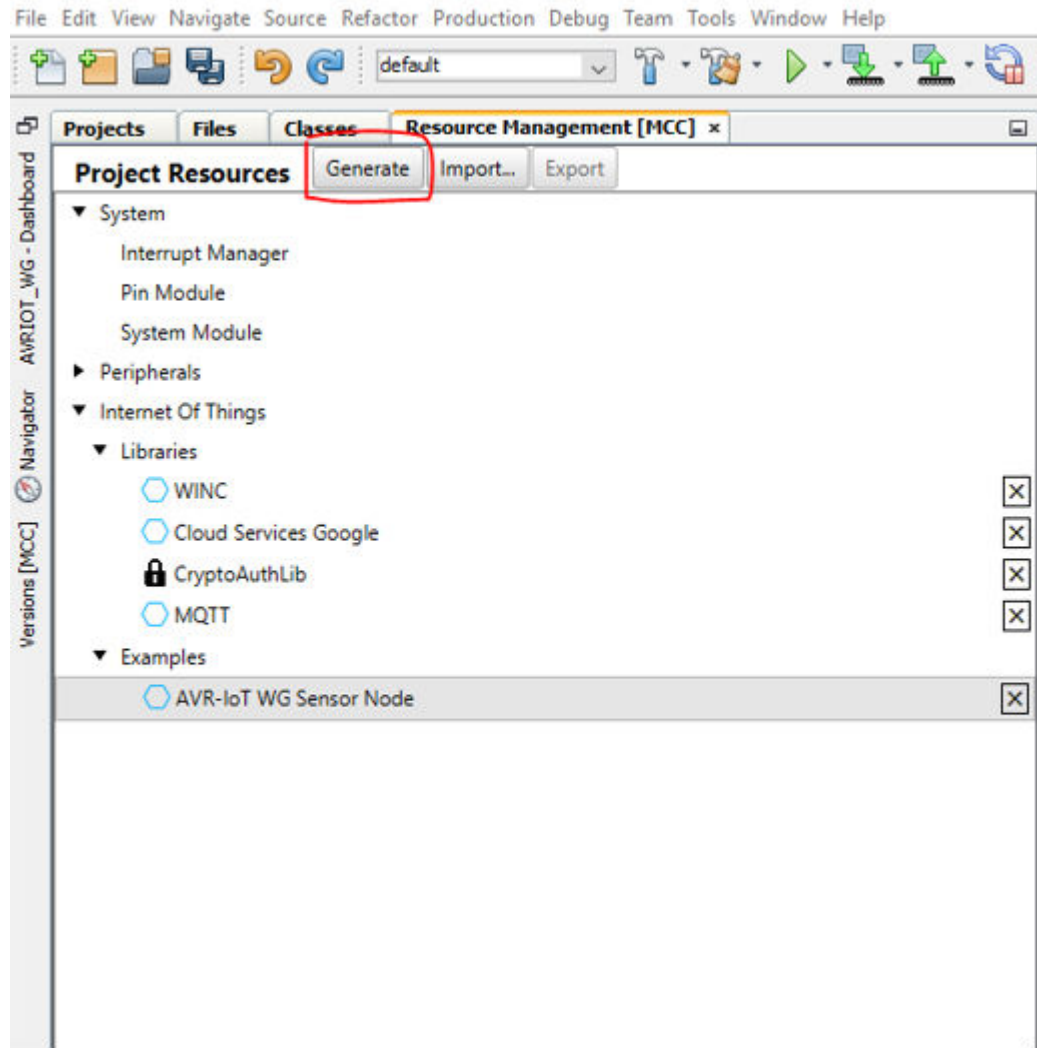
File Edit View Navigate Source Refactor Production Debug Team Tools Window Help

default

Projects Files Classes Resource Management [MCC] ×

AVRIOT_WG - Dashboard Navigator Versions [MCC]

Project Resources Generate Import... Export

System
Interrupt Manager
Pin Module
System Module
Peripherals
Internet Of Things
Libraries
WINC
Cloud Services Google
CryptoAuthLib
MQTT
Examples
AVR-IoT WG Sensor Node